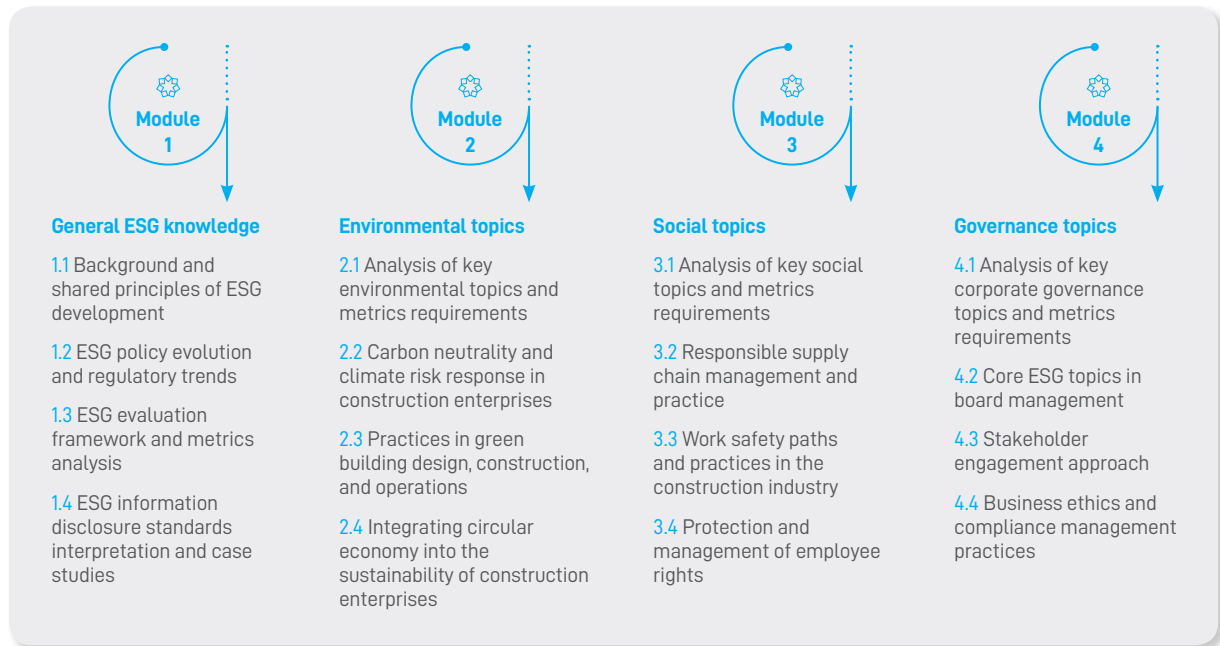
Module 1

General ESG knowledge

1.1 Background and shared principles of ESG development

1.2 ESG policy evolution and regulatory trends

1.3 ESG evaluation framework and metrics analysis

1.4 ESG information disclosure standards interpretation and case studies

Module 2

Environmental topics

2.1 Analysis of key environmental topics and metrics requirements

2.2 Carbon neutrality and climate risk response in construction enterprises

2.3 Practices in green building design, construction, and operations

2.4 Integrating circular economy into the sustainability of construction enterprises

Module 3

Social topics

3.1 Analysis of key social topics and metrics requirements

3.2 Responsible supply chain management and practice

3.3 Work safety paths and practices in the construction industry

3.4 Protection and management of employee rights

Module 4

Governance topics

4.1 Analysis of key corporate governance topics and metrics requirements

4.2 Core ESG topics in board management

4.3 Stakeholder engagement approach

4.4 Business ethics and compliance management practices